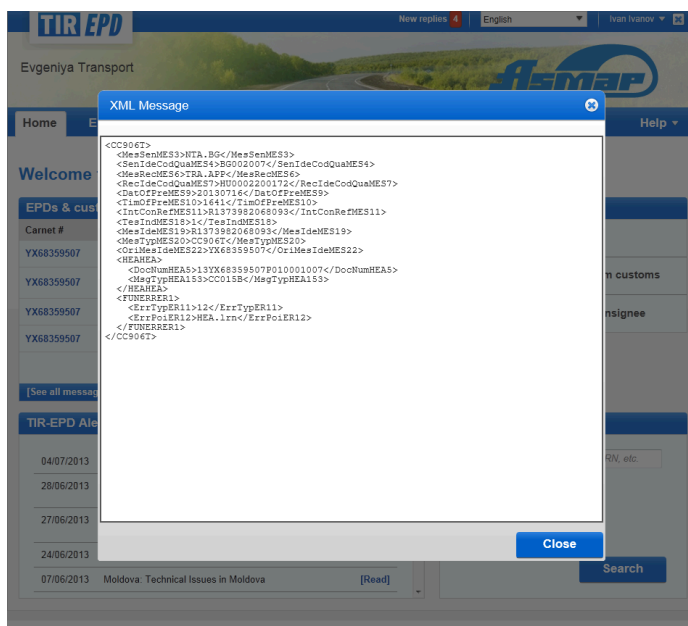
TIR EPD

New replies 4 English Ivan Ivanov

Evgeniya Transport

Home E

Help

Welcome

EPDs & cust

Carnet #

YX68359507

YX68359507

YX68359507

YX68359507

[See all messag

TIR-EPD Ale

04/07/2013

28/06/2013

27/06/2013

24/06/2013

07/06/2013 Moldova: Technical Issues in Moldova [Read]

m customs

nsignee

RN, etc.

Search

XML Message

<CC906T>
<MesSenMES3>NTA.BG</MesSenMES3>
<SenIdeCodQuaMES4>BG002007</SenIdeCodQuaMES4>
<MesRecMES6>TRA.APP</MesRecMES6>
<RecIdeCodQuaMES7>HU0002200172</RecIdeCodQuaMES7>
<DatOfPreMES9>20130716</DatOfPreMES9>
<TimOfPreMES10>1641</TimOfPreMES10>
<IntConRefMES11>R1373982068093</IntConRefMES11>
<TesIndMES18>1</TesIndMES18>
<MesIdeMES19>R1373982068093</MesIdeMES19>
<MesTypMES20>CC906T</MesTypMES20>
<OriMesIdeMES22>YX68359507</OriMesIdeMES22>
<HEAHEA>
<DocNumHEA5>13YX68359507P010001007</DocNumHEA5>
<MsgTypHEA153>CC015B</MsgTypHEA153>
</HEAHEA>
<FUNERRER1>
<ErrTypER11>12</ErrTypER11>
<ErrPoiER12>HEA.lrn</ErrPoiER12>
</FUNERRER1>
</CC906T>

Close